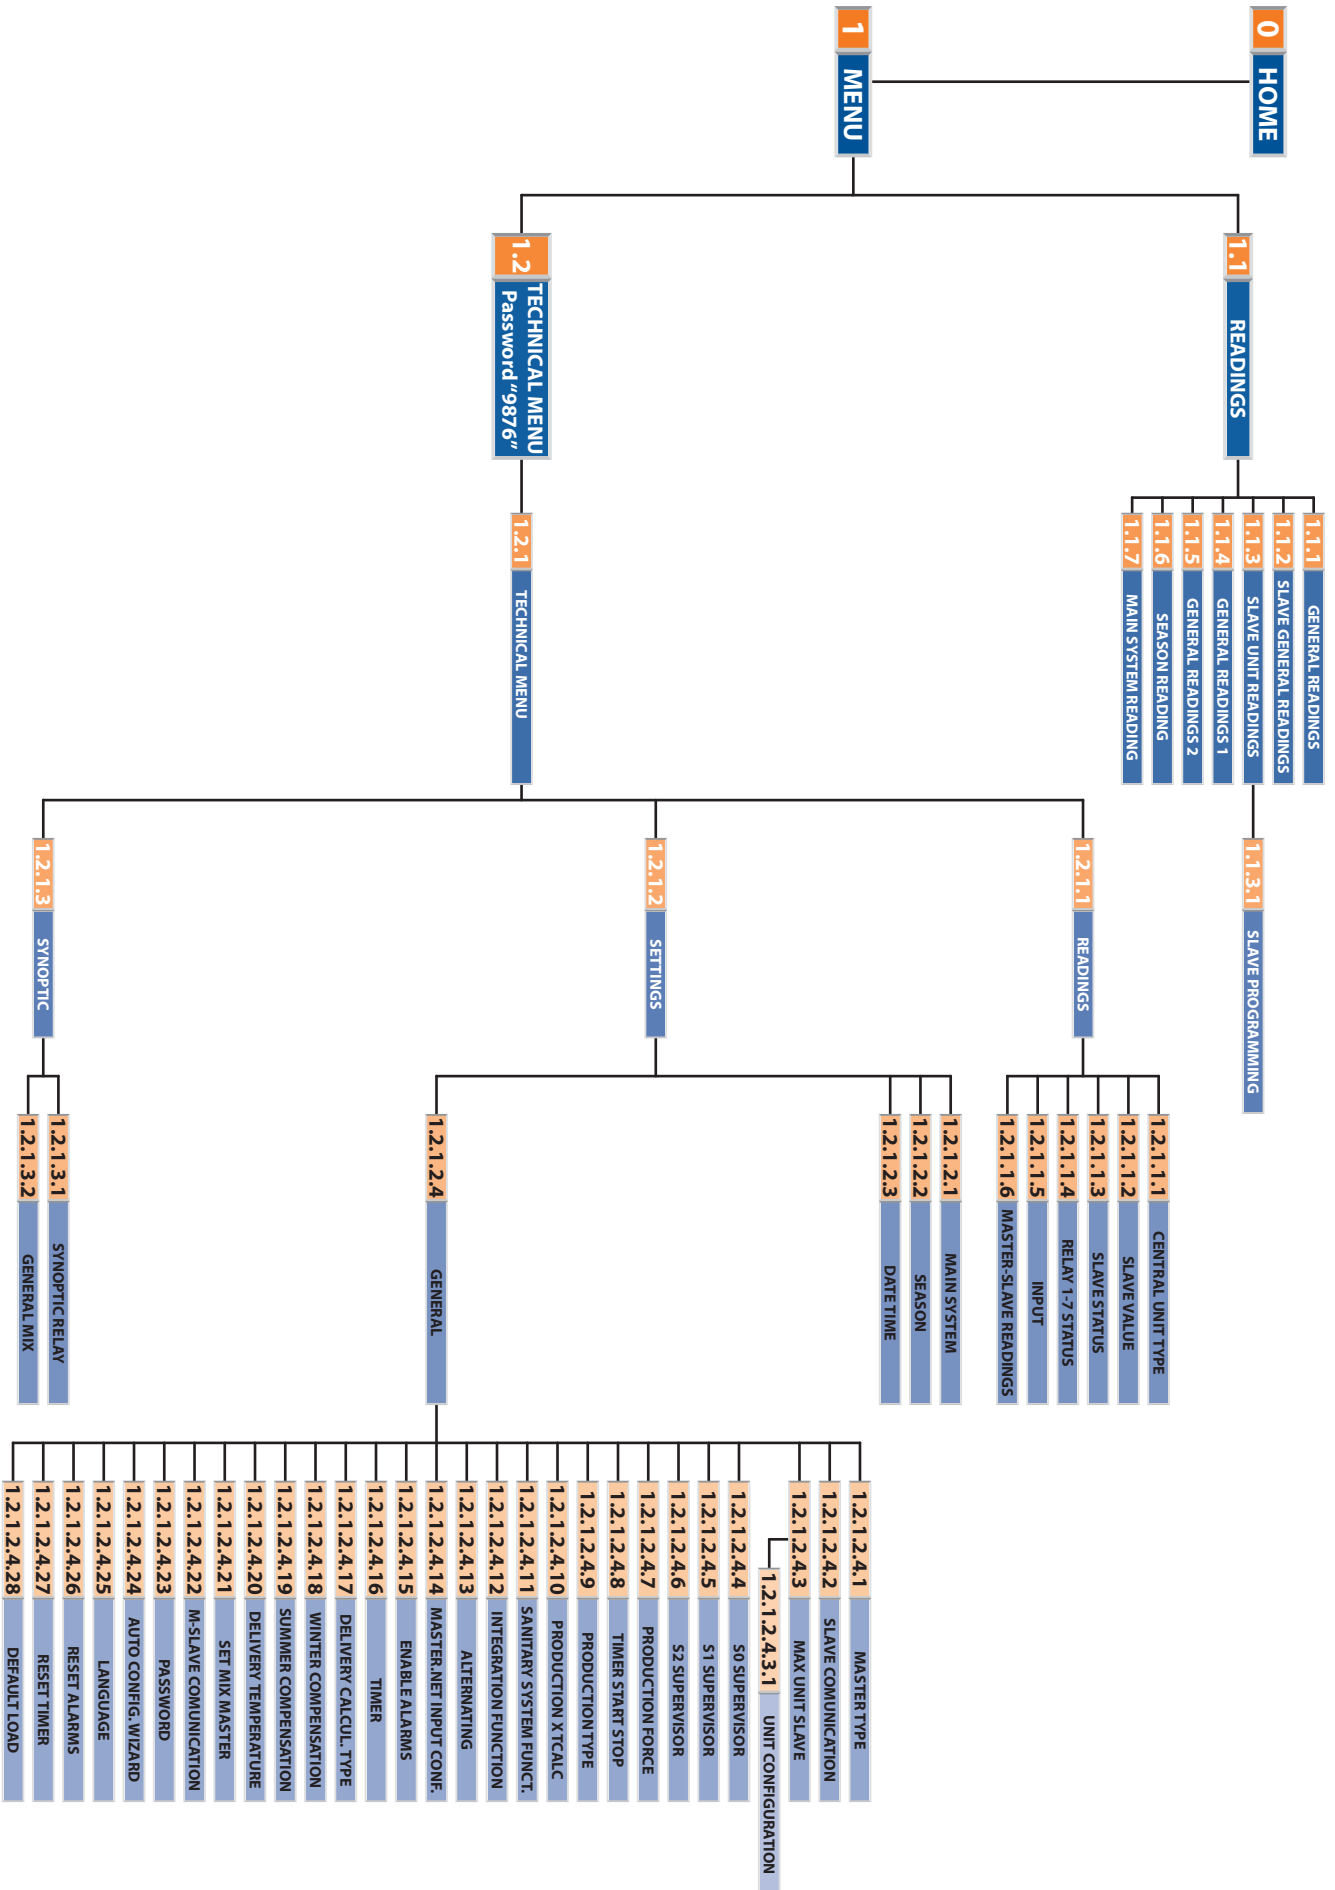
0 HOME

1 MENU

1.1 READINGS

1.1.1 GENERAL READINGS
1.1.2 SLAVE GENERAL READINGS
1.1.3 SLAVE UNIT READINGS
1.1.3.1 SLAVE PROGRAMMING
1.1.4 GENERAL READINGS 1
1.1.5 GENERAL READINGS 2
1.1.6 SEASON READING
1.1.7 MAIN SYSTEM READING

1.2 TECHNICAL MENU Password "9876"

1.2.1 TECHNICAL MENU

1.2.1.1 READINGS
1.2.1.1.1 CENTRAL UNIT TYPE
1.2.1.1.2 SLAVE VALUE
1.2.1.1.3 SLAVE STATUS
1.2.1.1.4 RELAY 1-7 STATUS
1.2.1.1.5 INPUT
1.2.1.1.6 MASTER-SLAVE READINGS

1.2.1.2 SETTINGS
1.2.1.2.1 MAIN SYSTEM
1.2.1.2.2 SEASON
1.2.1.2.3 DATE TIME
1.2.1.2.4 GENERAL

1.2.1.2.4.1 MASTER TYPE
1.2.1.2.4.2 SLAVE COMUNICATION
1.2.1.2.4.3 MAX UNIT SLAVE
1.2.1.2.4.3.1 UNIT CONFIGURATION
1.2.1.2.4.4 S0 SUPERVISOR
1.2.1.2.4.5 S1 SUPERVISOR
1.2.1.2.4.6 S2 SUPERVISOR
1.2.1.2.4.7 PRODUCTION FORCE
1.2.1.2.4.8 TIMER START STOP
1.2.1.2.4.9 PRODUCTION TYPE
1.2.1.2.4.10 PRODUCTION X TCALC
1.2.1.2.4.11 SANITARY SYSTEM FUNCT.
1.2.1.2.4.12 INTEGRATION FUNCTION
1.2.1.2.4.13 ALTERNATING
1.2.1.2.4.14 MASTER.NET INPUT CONF.
1.2.1.2.4.15 ENABLE ALARMS
1.2.1.2.4.16 TIMER
1.2.1.2.4.17 DELIVERY CALCUL. TYPE
1.2.1.2.4.18 WINTER COMPENSATION
1.2.1.2.4.19 SUMMER COMPENSATION
1.2.1.2.4.20 DELIVERY TEMPERATURE
1.2.1.2.4.21 SET MIX MASTER
1.2.1.2.4.22 M-SLAVE COMUNICATION
1.2.1.2.4.23 PASSWORD
1.2.1.2.4.24 AUTO CONFIG. WIZARD
1.2.1.2.4.25 LANGUAGE
1.2.1.2.4.26 RESET ALARMS
1.2.1.2.4.27 RESET TIMER
1.2.1.2.4.28 DEFAULT LOAD

1.2.1.3 SYNOPTIC
1.2.1.3.1 SYNOPTIC RELAY
1.2.1.3.2 GENERAL MIX